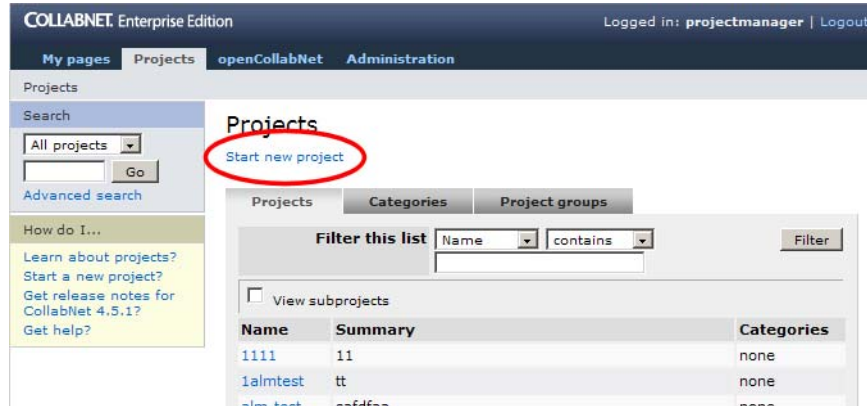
COLLABNET. Enterprise Edition

Logged in: projectmanager | Logout

My pages Projects openCollabNet Administration

Projects

Search

All projects

Go

Advanced search

How do I...

Learn about projects?
Start a new project?
Get release notes for CollabNet 4.5.1?
Get help?

Projects

Start new project

Projects Categories Project groups

Filter this list Name contains Filter

View subprojects

| Name | Summary | Categories |
|---|---|---|
| 1111 | 11 | none |
| 1almtest | tt | none |
| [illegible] | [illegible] | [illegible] |